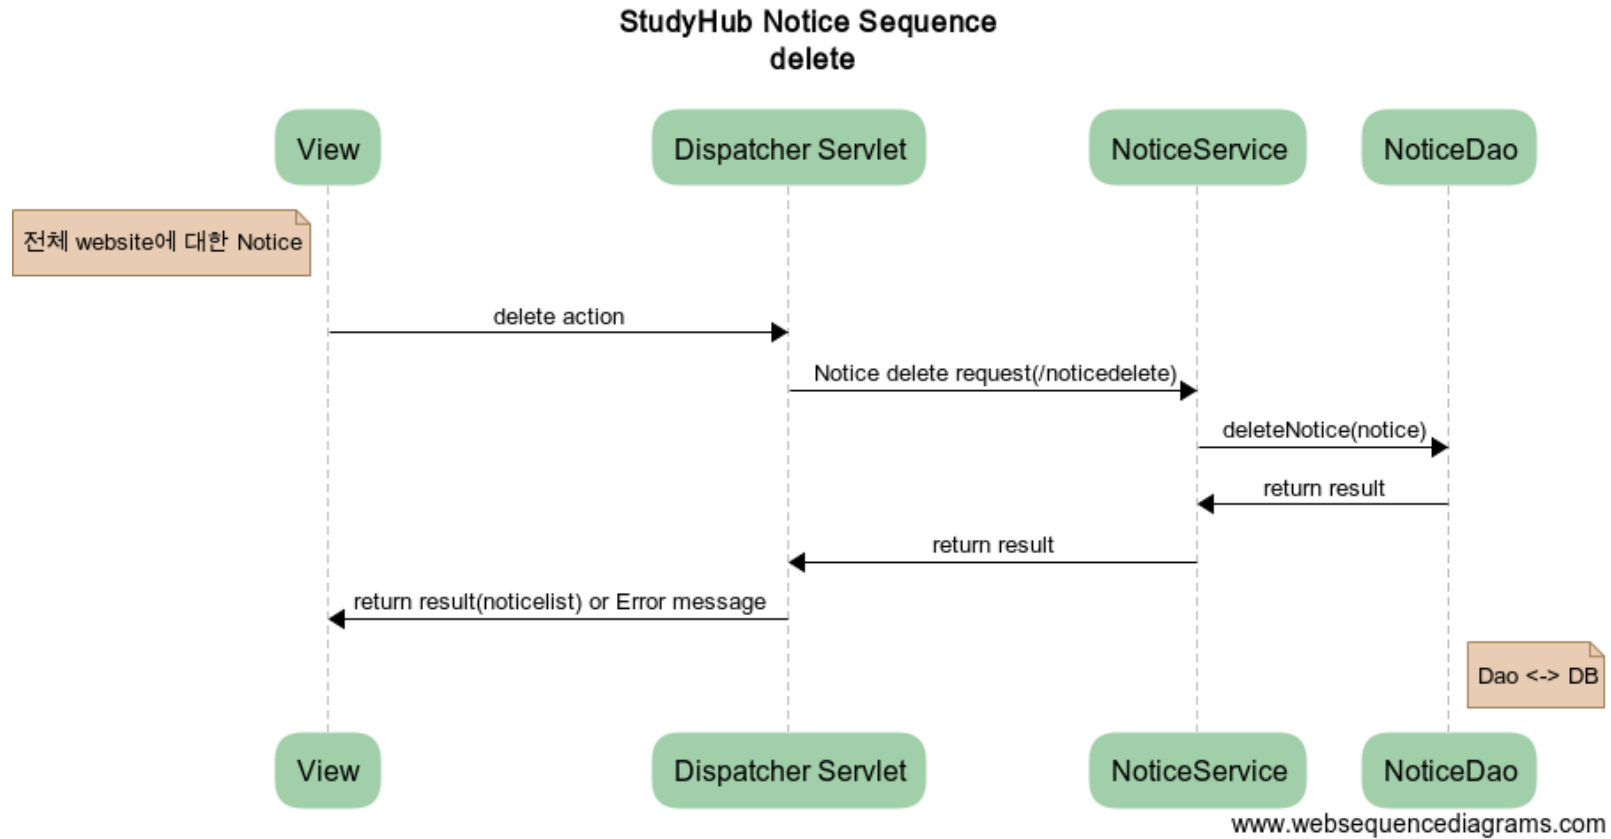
StudyHub Notice Sequence
delete

View

Dispatcher Servlet

NoticeService

NoticeDao

전체 website에 대한 Notice

delete action

Notice delete request(/noticedelete)

deleteNotice(notice)

return result

return result

return result(noticelist) or Error message

Dao <-> DB

View

Dispatcher Servlet

NoticeService

NoticeDao

www.websequencediagrams.com